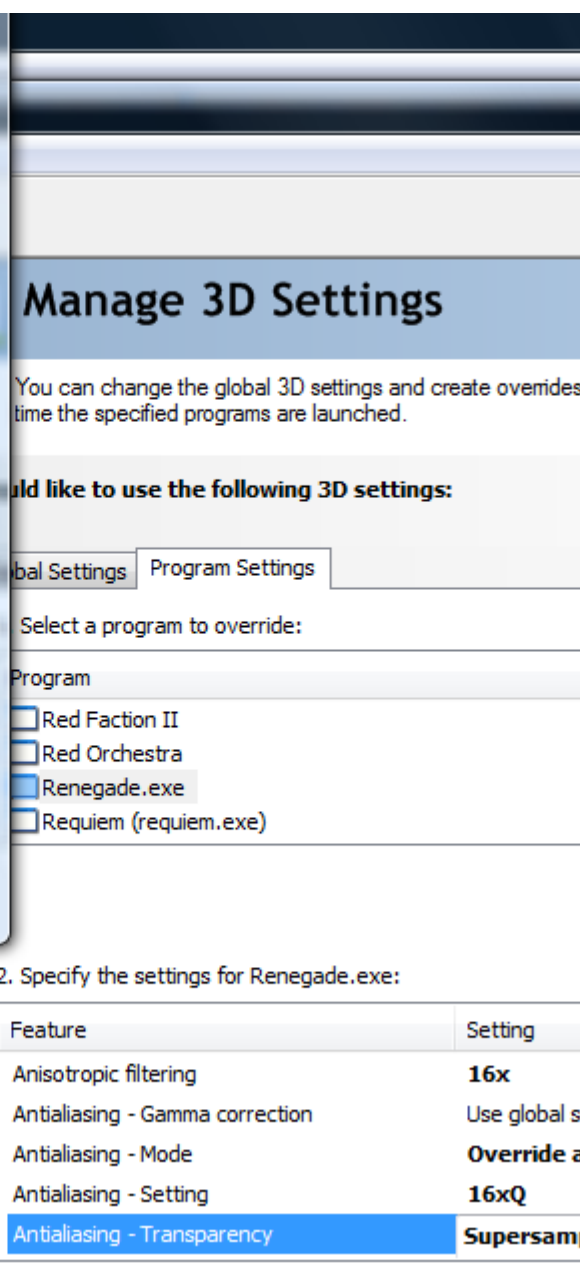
Manage 3D Settings

You can change the global 3D settings and create overrides time the specified programs are launched.

uld like to use the following 3D settings:

bal Settings | Program Settings

Select a program to override:

Program
Red Faction II
Red Orchestra
Renegade.exe
Requiem (requiem.exe)

2. Specify the settings for Renegade.exe:

| Feature | Setting |
|---|---|
| Anisotropic filtering | 16x |
| Antialiasing - Gamma correction | Use global s |
| Antialiasing - Mode | Override a |
| Antialiasing - Setting | 16xQ |
| Antialiasing - Transparency | Supersam |